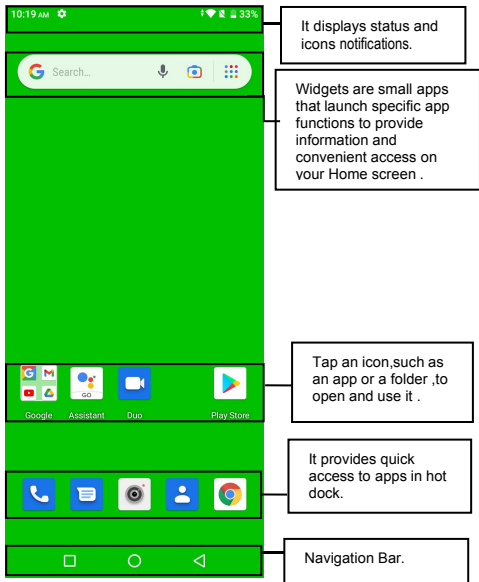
10:19 AM 33%

Search...

Google Assistant Duo Play Store

GO

It displays status and icons notifications.

Widgets are small apps that launch specific app functions to provide information and convenient access on your Home screen .

Tap an icon,such as an app or a folder ,to open and use it .

It provides quick access to apps in hot dock.

Navigation Bar.